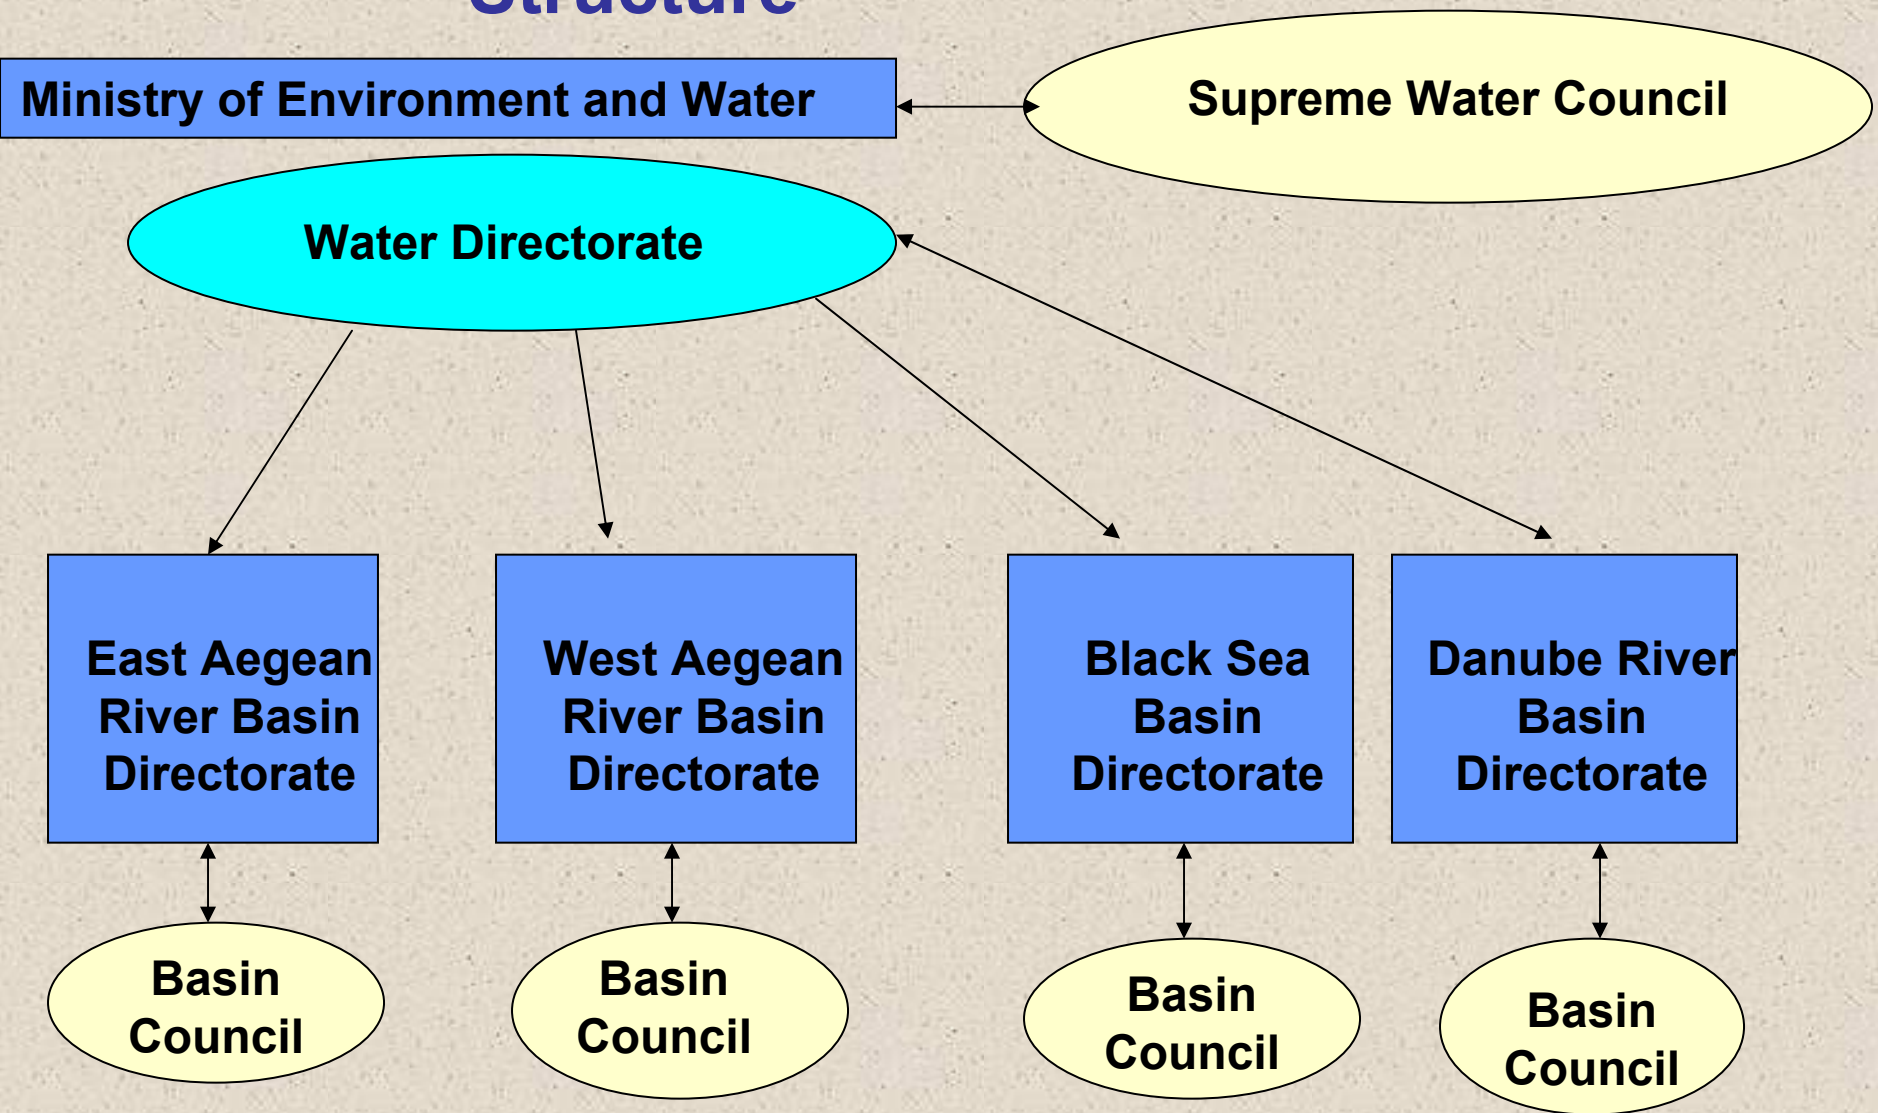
Ministry of Environment and Water

Supreme Water Council

Water Directorate

East Aegean River Basin Directorate

West Aegean River Basin Directorate

Black Sea Basin Directorate

Danube River Basin Directorate

Basin Council

Basin Council

Basin Council

Basin Council